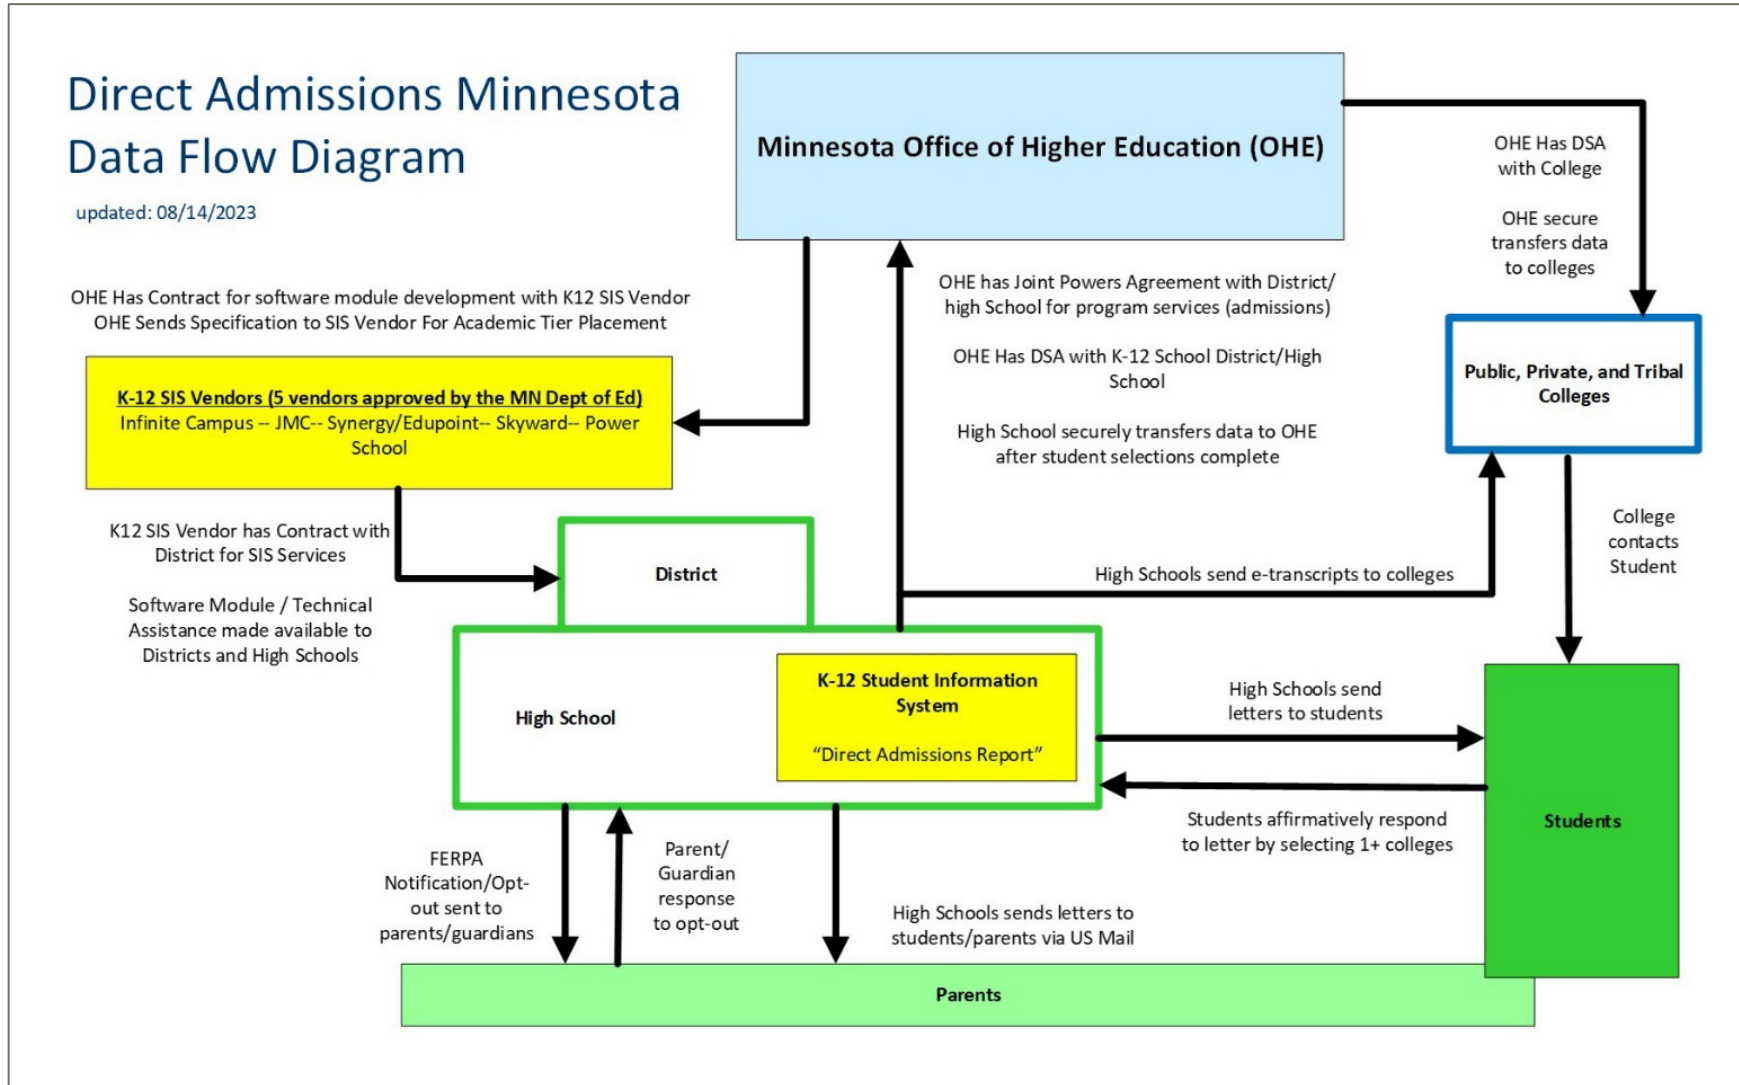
Direct Admissions Minnesota Data Flow Diagram

updated: 08/14/2023

Minnesota Office of Higher Education (OHE)

OHE Has DSA with College

OHE secure transfers data to colleges

OHE Has Contract for software module development with K12 SIS Vendor
OHE Sends Specification to SIS Vendor For Academic Tier Placement

OHE has Joint Powers Agreement with District/ high School for program services (admissions)

OHE Has DSA with K-12 School District/High School

High School securely transfers data to OHE after student selections complete

Public, Private, and Tribal Colleges

K-12 SIS Vendors (5 vendors approved by the MN Dept of Ed)
Infinite Campus -- JMC-- Synergy/Edupoint-- Skyward-- Power School

K12 SIS Vendor has Contract with District for SIS Services

Software Module / Technical Assistance made available to Districts and High Schools

District

High Schools send e-transcripts to colleges

College contacts Student

High School

K-12 Student Information System

"Direct Admissions Report"

High Schools send letters to students

Students affirmatively respond to letter by selecting 1+ colleges

Students

FERPA Notification/Opt-out sent to parents/guardians

Parent/ Guardian response to opt-out

High Schools sends letters to students/parents via US Mail

Parents